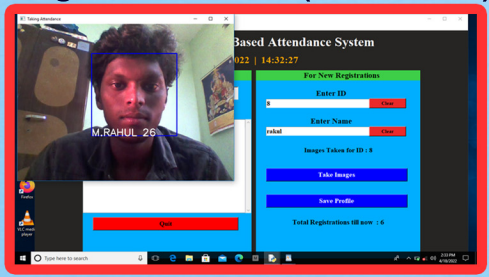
Taking Attendance
M.RAHUL 26
Based Attendance System
022 | 14:32:27
For New Registrations
Enter ID
8
Clear
Enter Name
rahul
Clear
Images Taken for ID : 8
Take Images
Save Profile
Total Registrations till now : 6
Quit
Firefox
VLC media player
Type here to search
2:33 PM
4/18/2022